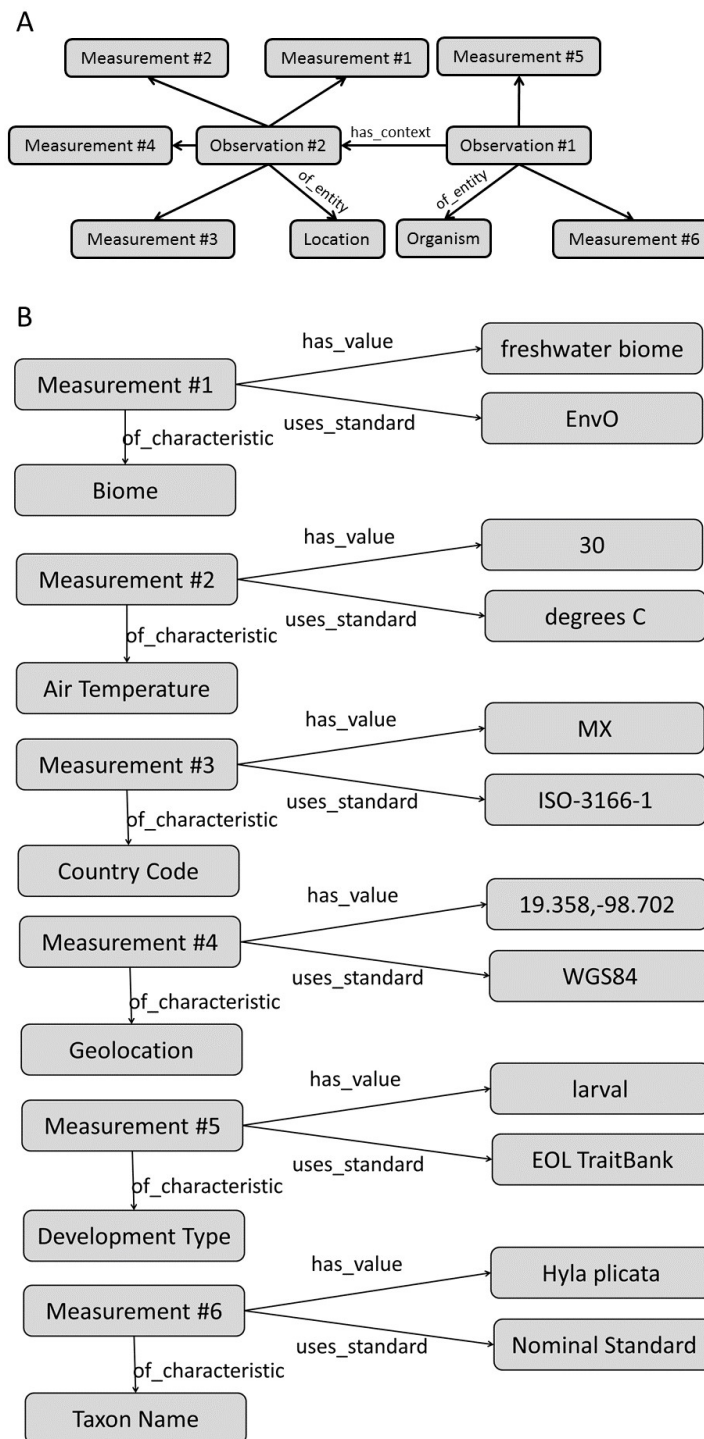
A

Measurement #2

Measurement #1

Measurement #5

Measurement #4

Observation #2

has_context

Observation #1

of_entity

of_entity

Measurement #3

Location

Organism

Measurement #6

B

Measurement #1

has_value

uses_standard

freshwater biome

EnvO

of_characteristic

Biome

Measurement #2

has_value

uses_standard

30

degrees C

of_characteristic

Air Temperature

Measurement #3

has_value

uses_standard

MX

ISO-3166-1

of_characteristic

Country Code

Measurement #4

has_value

uses_standard

19.358,-98.702

WGS84

of_characteristic

Geolocation

Measurement #5

has_value

uses_standard

larval

EOL TraitBank

of_characteristic

Development Type

Measurement #6

has_value

uses_standard

Hyla plicata

Nominal Standard

of_characteristic

Taxon Name